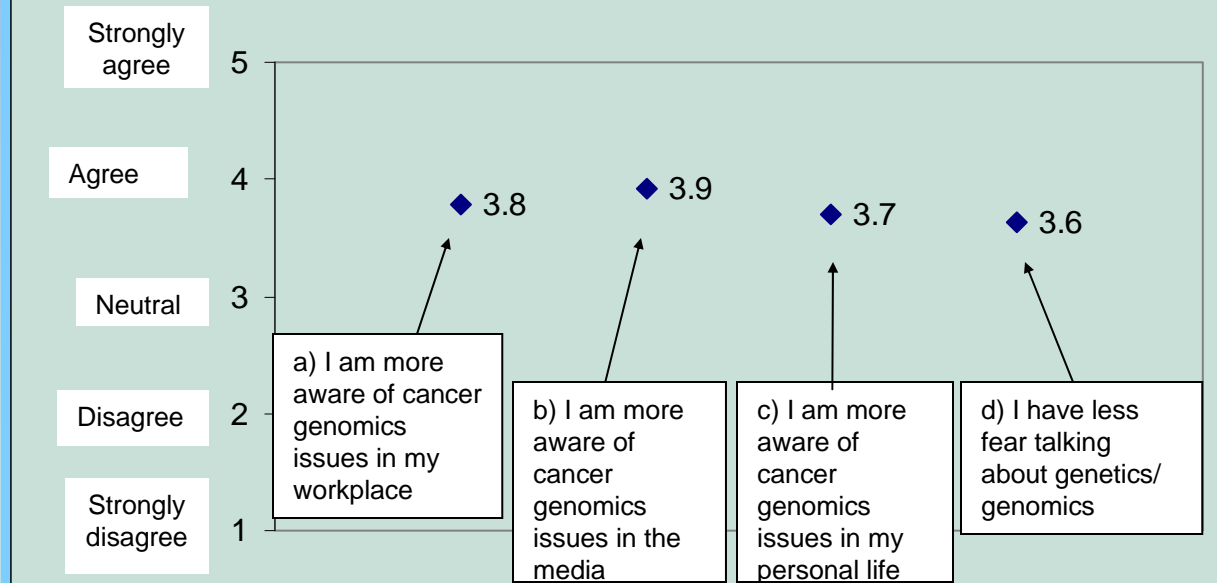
Strongly agree
5

Agree
4

Neutral
3

Disagree
2

Strongly disagree
1

3.8

3.9

3.7

3.6

a) I am more aware of cancer genomics issues in my workplace

b) I am more aware of cancer genomics issues in the media

c) I am more aware of cancer genomics issues in my personal life

d) I have less fear talking about genetics/ genomics